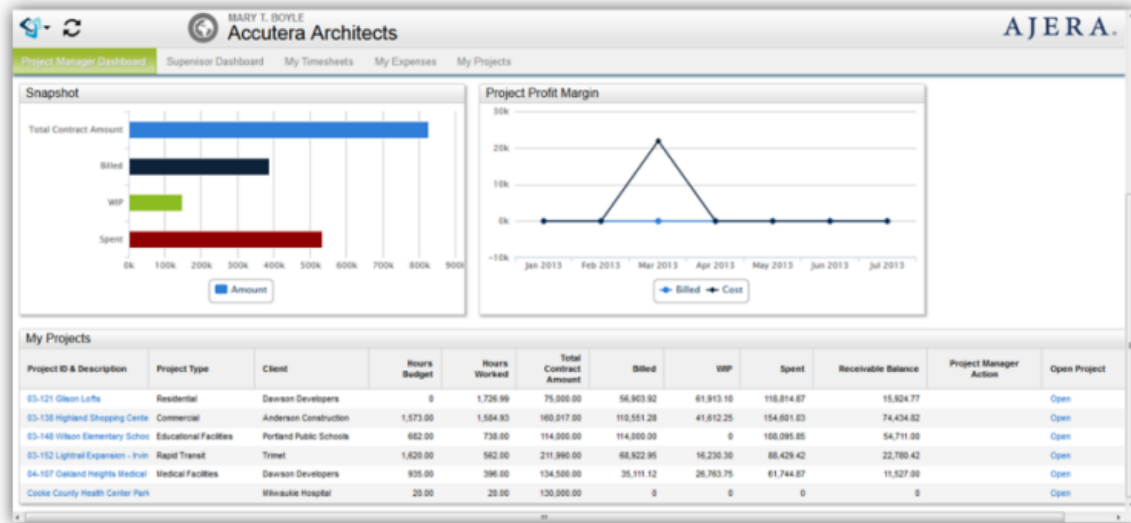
MARY T. BOYLE
Accutera Architects

AJERA.

Project Manager Dashboard | Supervisor Dashboard | My Timesheets | My Expenses | My Projects

Snapshot

Total Contract Amount
Billed
WIP
Spent

0k 100k 200k 300k 400k 500k 600k 700k 800k 900k

Amount

Project Profit Margin

30k
20k
10k
0k
-10k

Jan 2013 Feb 2013 Mar 2013 Apr 2013 May 2013 Jun 2013 Jul 2013

Billed Cost

My Projects

| Project ID & Description | Project Type | Client | Hours Budget | Hours Worked | Total Contract Amount | Billed | WIP | Spent | Receivable Balance | Project Manager Action | Open Project |
|---|---|---|---|---|---|---|---|---|---|---|---|
| 03-121 Gilson Lofts | Residential | Dawson Developers | 0 | 1,726.99 | 75,000.00 | 56,903.92 | 61,913.10 | 118,814.87 | 15,924.77 | | Open |
| 03-138 Highland Shopping Cente | Commercial | Anderson Construction | 1,573.00 | 1,584.93 | 160,017.00 | 110,551.28 | 41,612.25 | 154,601.03 | 74,434.82 | | Open |
| 03-146 Wilson Elementary Schoo | Educational Facilities | Portland Public Schools | 682.00 | 738.00 | 114,000.00 | 114,000.00 | 0 | 108,095.85 | 54,711.00 | | Open |
| 03-152 Lightrail Expansion - Irvin | Rapid Transit | Trimet | 1,620.00 | 562.00 | 211,990.00 | 68,922.95 | 16,230.30 | 88,429.42 | 22,780.42 | | Open |
| 04-107 Oakland Heights Medical | Medical Facilities | Dawson Developers | 935.00 | 396.00 | 134,500.00 | 35,111.12 | 26,763.75 | 61,744.87 | 11,527.00 | | Open |
| Cooke County Health Center Park | | Milwaukie Hospital | 20.00 | 20.00 | 130,000.00 | 0 | 0 | 0 | 0 | | Open |